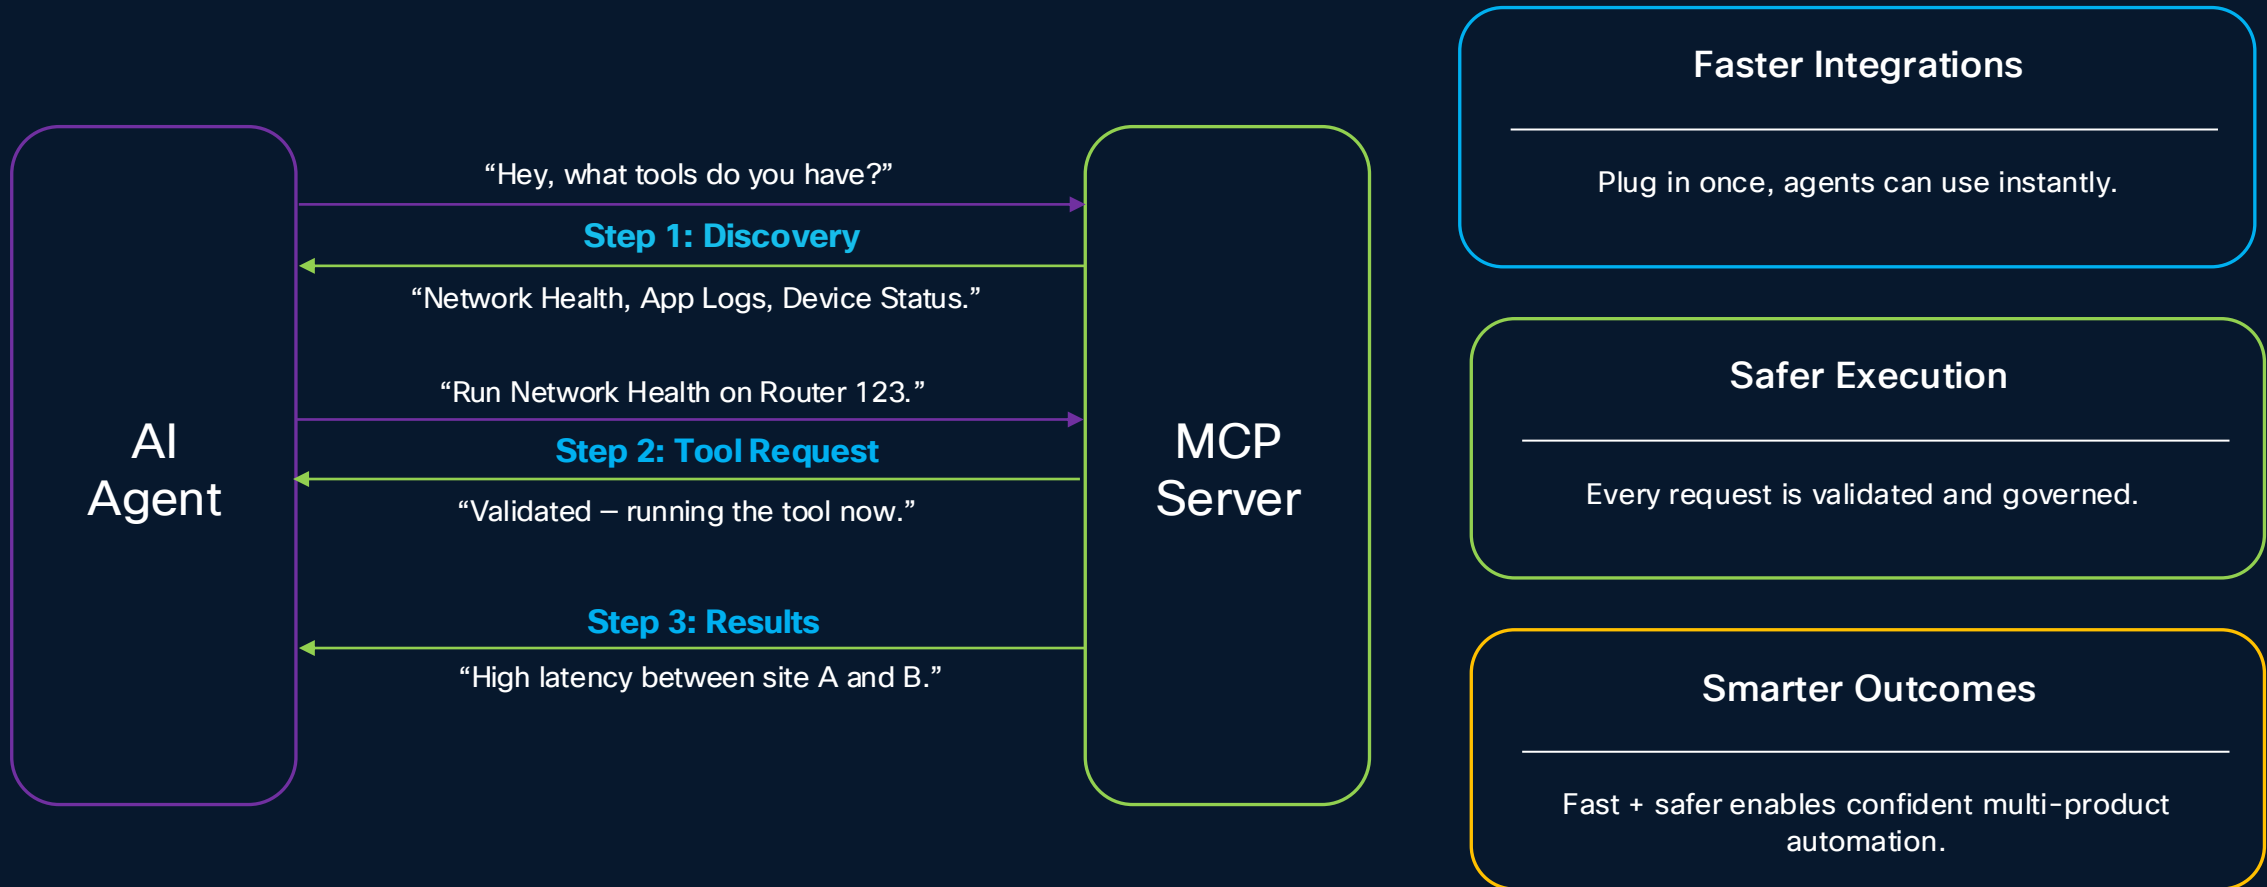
AI Agent

“Hey, what tools do you have?”

Step 1: Discovery

“Network Health, App Logs, Device Status.”

“Run Network Health on Router 123.”

Step 2: Tool Request

“Validated – running the tool now.”

Step 3: Results

“High latency between site A and B.”

MCP Server

Faster Integrations

Plug in once, agents can use instantly.

Safer Execution

Every request is validated and governed.

Smarter Outcomes

Fast + safer enables confident multi-product automation.